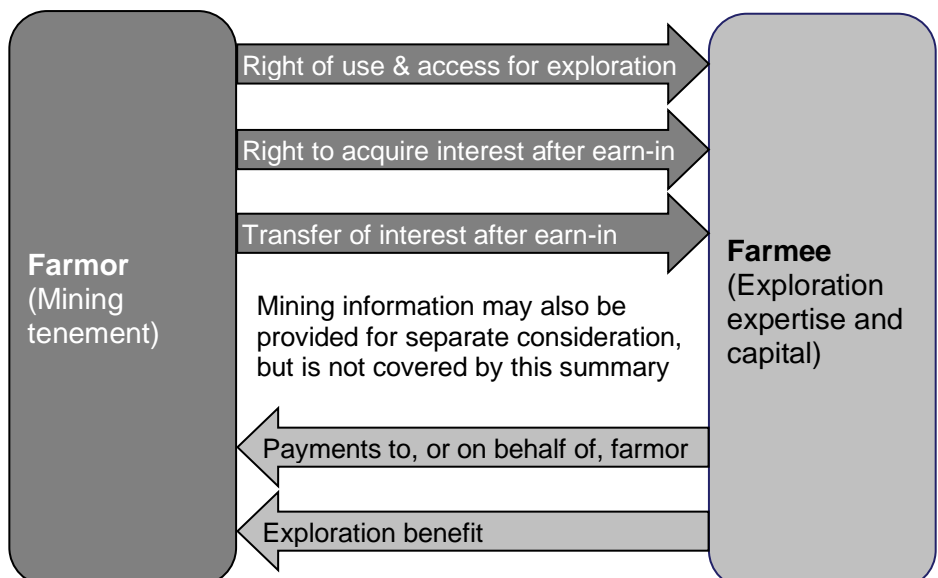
Farmor
(Mining tenement)

Right of use & access for exploration

Right to acquire interest after earn-in

Transfer of interest after earn-in

Farmee
(Exploration expertise and capital)

Mining information may also be provided for separate consideration, but is not covered by this summary

Payments to, or on behalf of, farmor

Exploration benefit